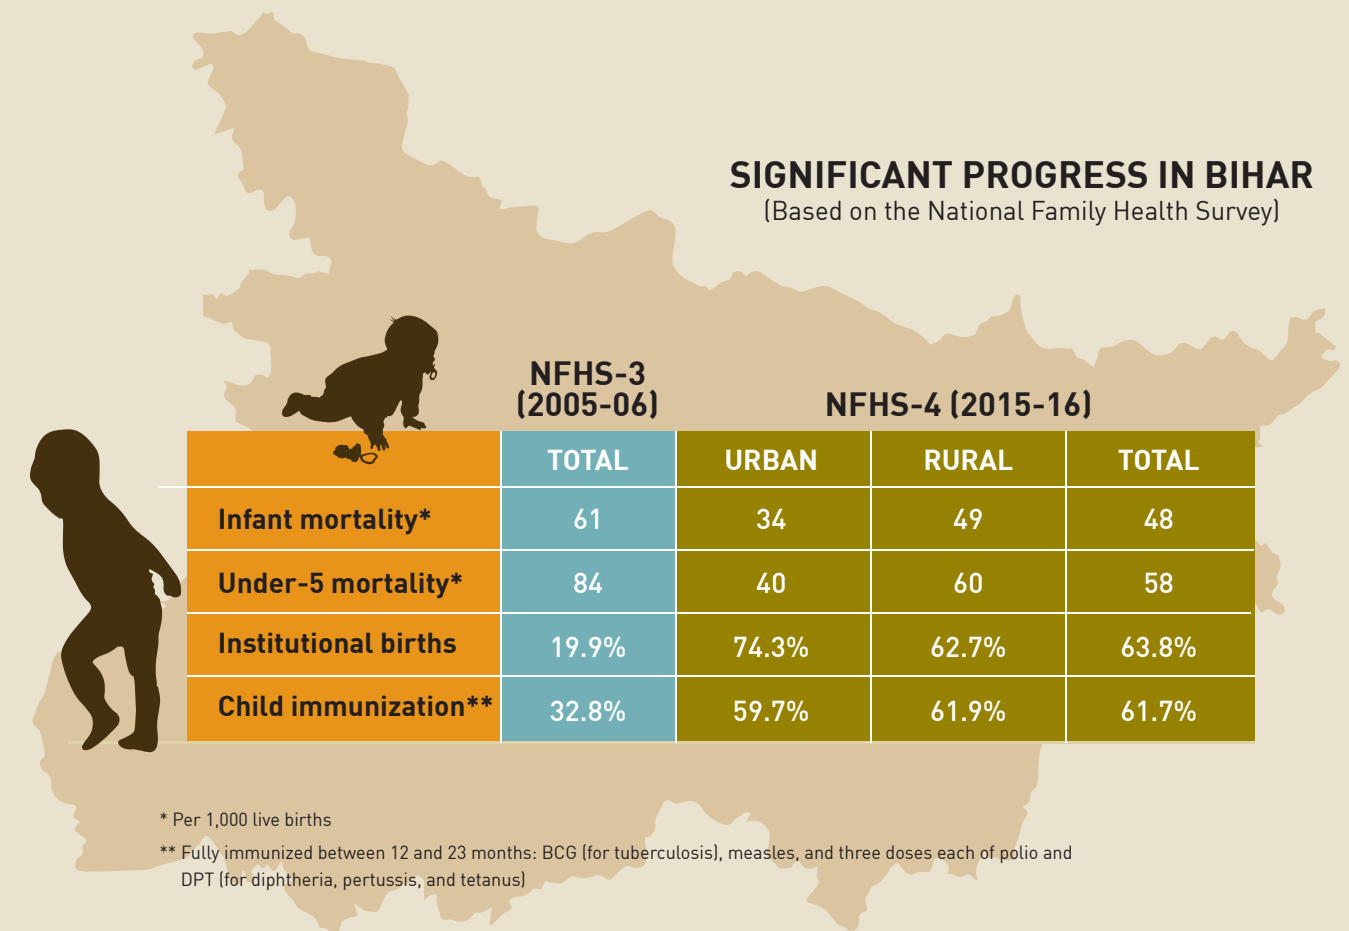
SIGNIFICANT PROGRESS IN BIHAR
(Based on the National Family Health Survey)

| | NFHS-3 (2005-06) | NFHS-4 (2015-16) | | |
|---|---|---|---|---|
| | TOTAL | URBAN | RURAL | TOTAL |
| Infant mortality* | 61 | 34 | 49 | 48 |
| Under-5 mortality* | 84 | 40 | 60 | 58 |
| Institutional births | 19.9% | 74.3% | 62.7% | 63.8% |
| Child immunization** | 32.8% | 59.7% | 61.9% | 61.7% |

* Per 1,000 live births

** Fully immunized between 12 and 23 months: BCG (for tuberculosis), measles, and three doses each of polio and DPT (for diphtheria, pertussis, and tetanus)